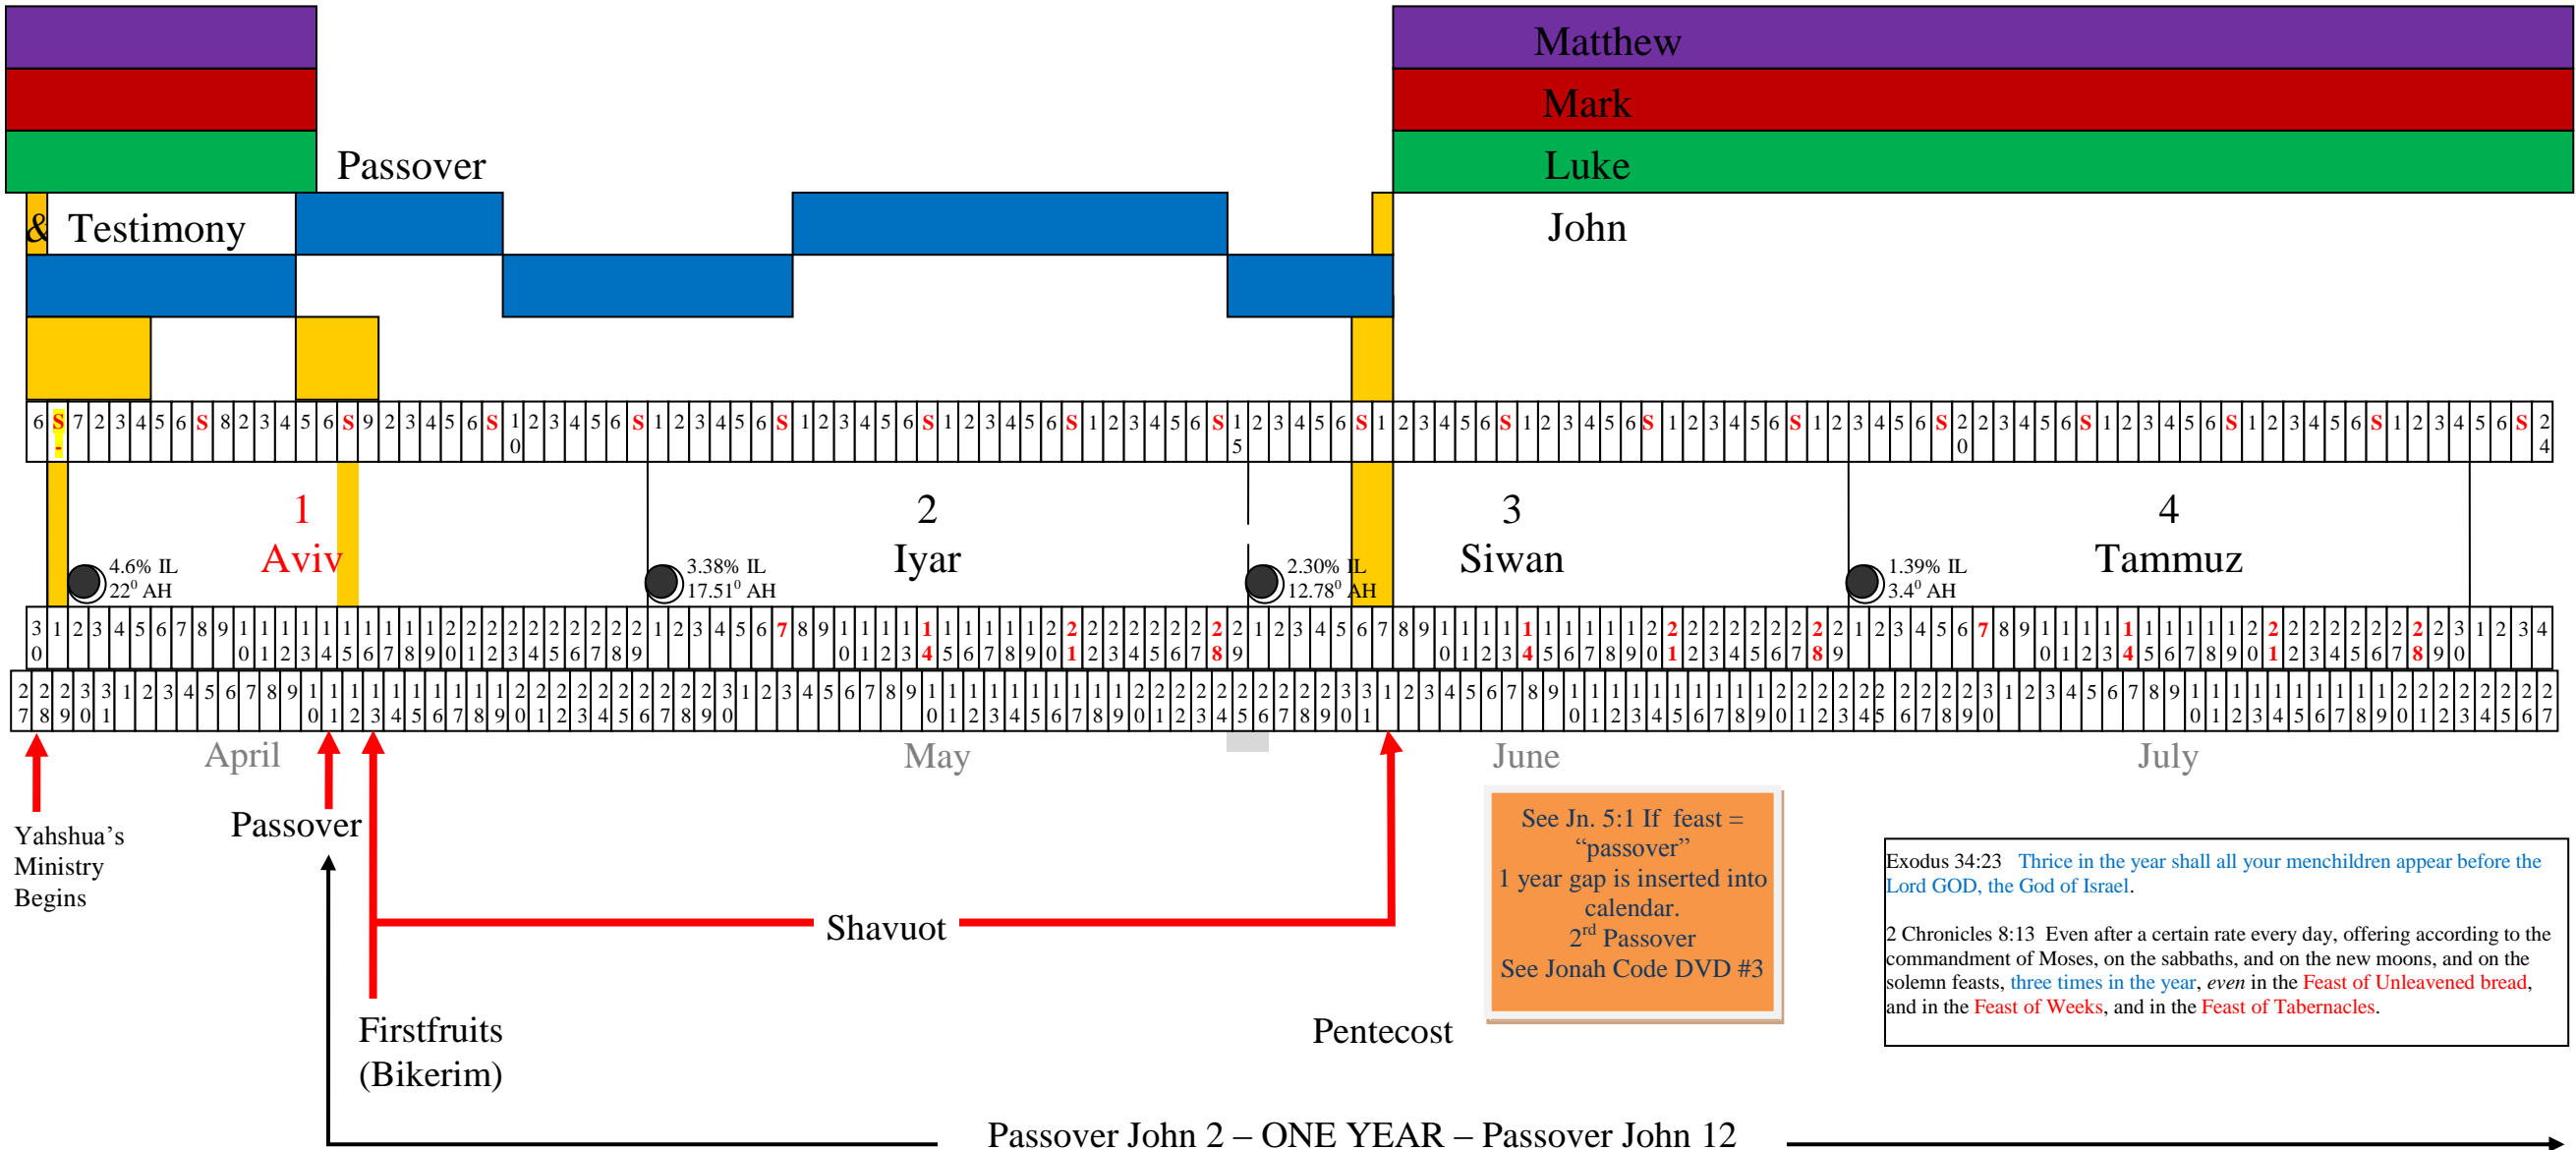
Matthew
Mark
Luke
John

Passover
& Testimony

1
Aviv
4.6% IL
$22^0$ AH

2
Iyar
3.38% IL
$17.51^0$ AH

3
Siwan
2.30% IL
$12.78^0$ AH

4
Tammuz
1.39% IL
$3.4^0$ AH

April
May
June
July

Yahshua's Ministry Begins
Passover
Shavuot
Firstfruits (Bikerim)
Pentecost

See Jn. 5:1 If feast = "passover"
1 year gap is inserted into calendar.
$2^{rd}$ Passover
See Jonah Code DVD #3

Exodus 34:23 Thrice in the year shall all your menchildren appear before the Lord GOD, the God of Israel.

2 Chronicles 8:13 Even after a certain rate every day, offering according to the commandment of Moses, on the sabbaths, and on the new moons, and on the solemn feasts, three times in the year, even in the Feast of Unleavened bread, and in the Feast of Weeks, and in the Feast of Tabernacles.

Passover John 2 – ONE YEAR – Passover John 12